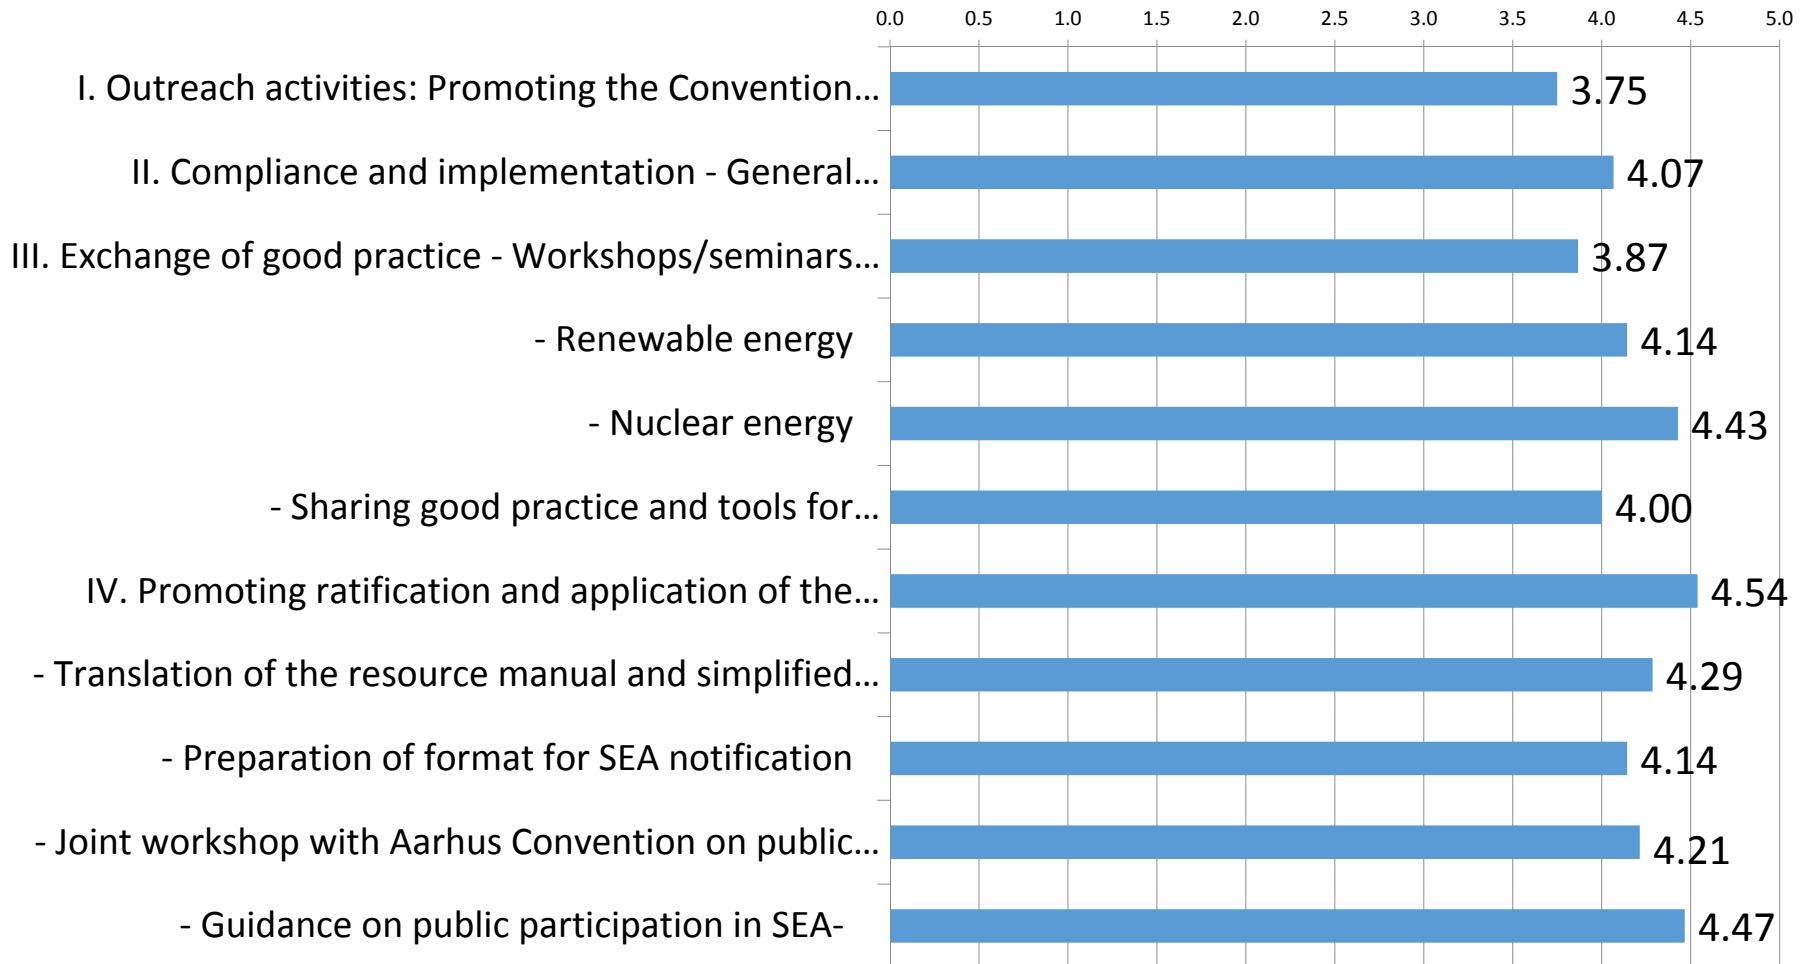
0.0 0.5 1.0 1.5 2.0 2.5 3.0 3.5 4.0 4.5 5.0

I. Outreach activities: Promoting the Convention… 3.75

II. Compliance and implementation - General… 4.07

III. Exchange of good practice - Workshops/seminars… 3.87

- Renewable energy 4.14

- Nuclear energy 4.43

- Sharing good practice and tools for… 4.00

IV. Promoting ratification and application of the… 4.54

- Translation of the resource manual and simplified… 4.29

- Preparation of format for SEA notification 4.14

- Joint workshop with Aarhus Convention on public… 4.21

- Guidance on public participation in SEA- 4.47